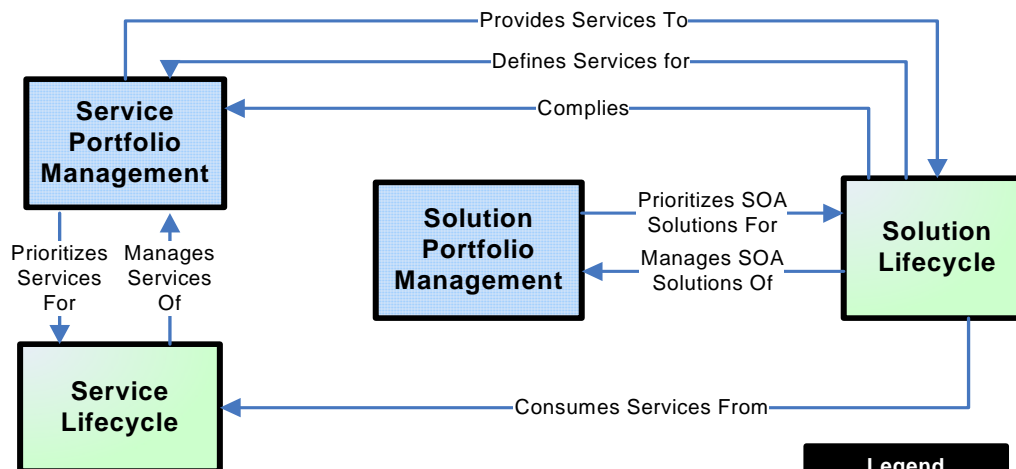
Provides Services To

Defines Services for

Complies

Service Portfolio Management

Solution Portfolio Management

Prioritizes SOA Solutions For

Manages SOA Solutions Of

Solution Lifecycle

Prioritizes Services For

Manages Services Of

Service Lifecycle

Consumes Services From

Legend